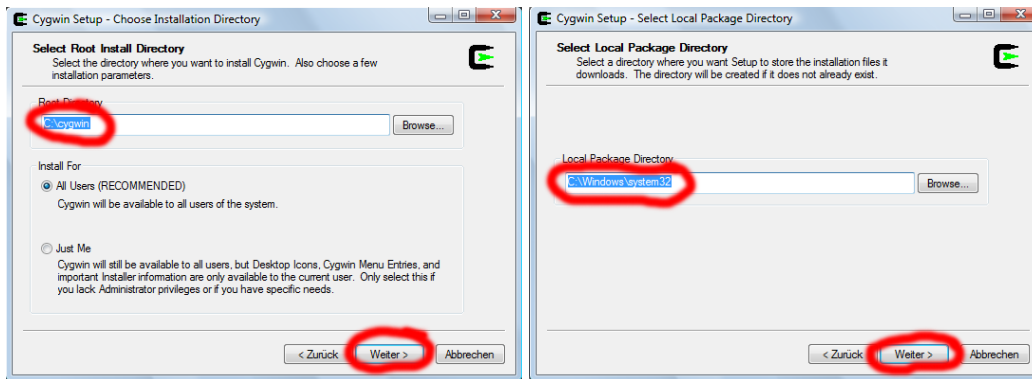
Cygwin Setup - Choose Installation Directory

Select Root Install Directory
Select the directory where you want to install Cygwin. Also choose a few installation parameters.

Root Directory
C:\cygwin
Browse...

Install For
All Users (RECOMMENDED)
Cygwin will be available to all users of the system.

Just Me
Cygwin will still be available to all users, but Desktop Icons, Cygwin Menu Entries, and important Installer information are only available to the current user. Only select this if you lack Administrator privileges or if you have specific needs.

< Zurück
Weiter >
Abbrechen

Cygwin Setup - Select Local Package Directory

Select Local Package Directory
Select a directory where you want Setup to store the installation files it downloads. The directory will be created if it does not already exist.

Local Package Directory
C:\Windows\system32
Browse...

< Zurück
Weiter >
Abbrechen